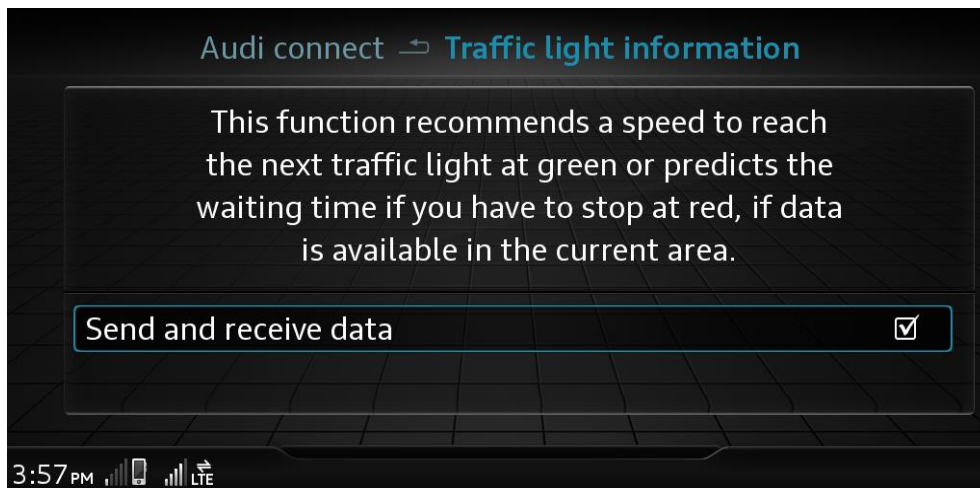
Audi connect ⮌ Traffic light information

This function recommends a speed to reach the next traffic light at green or predicts the waiting time if you have to stop at red, if data is available in the current area.

Send and receive data ☑

3:57 PM LTE